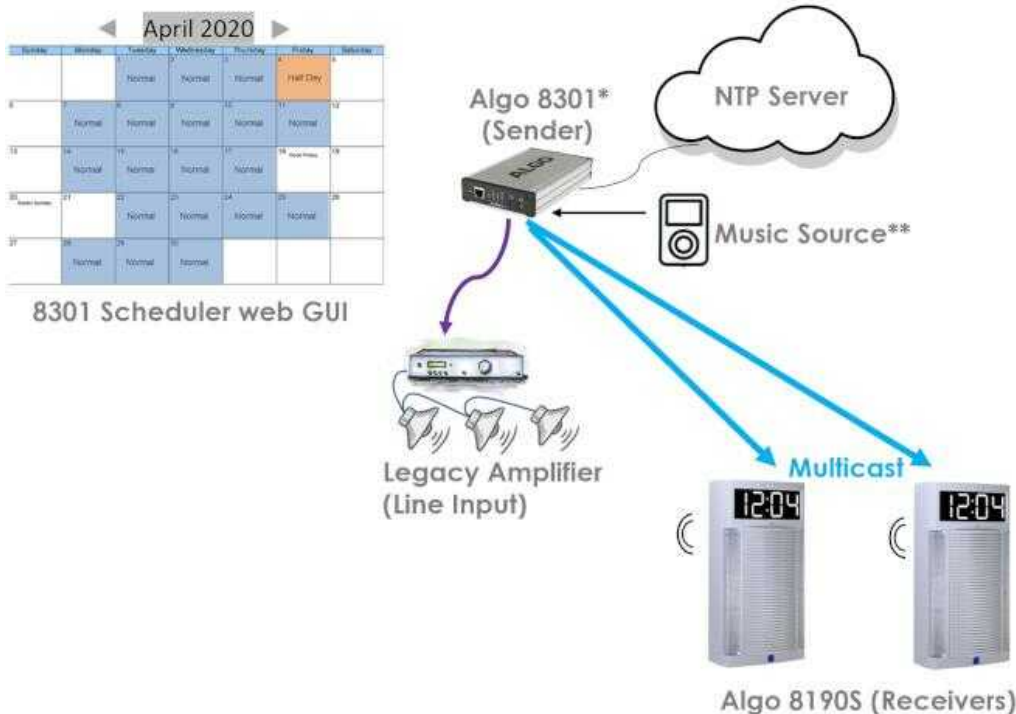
April 2020

| Sunday | Monday | Tuesday | Wednesday | Thursday | Friday | Saturday |
|---|---|---|---|---|---|---|
| | | 1 Normal | 2 Normal | 3 Normal | 4 Half Day | 5 |
| 6 | 7 Normal | 8 Normal | 9 Normal | 10 Normal | 11 Normal | 12 |
| 13 | 14 Normal | 15 Normal | 16 Normal | 17 Normal | 18 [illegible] | 19 |
| 20 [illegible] | 21 | 22 Normal | 23 Normal | 24 Normal | 25 Normal | 26 |
| 27 | 28 Normal | 29 Normal | 30 Normal | | | |

8301 Scheduler web GUI

Algo 8301* (Sender)

ALGO

NTP Server

Music Source**

Legacy Amplifier (Line Input)

Multicast

12:04

12:04

Algo 8190S (Receivers)